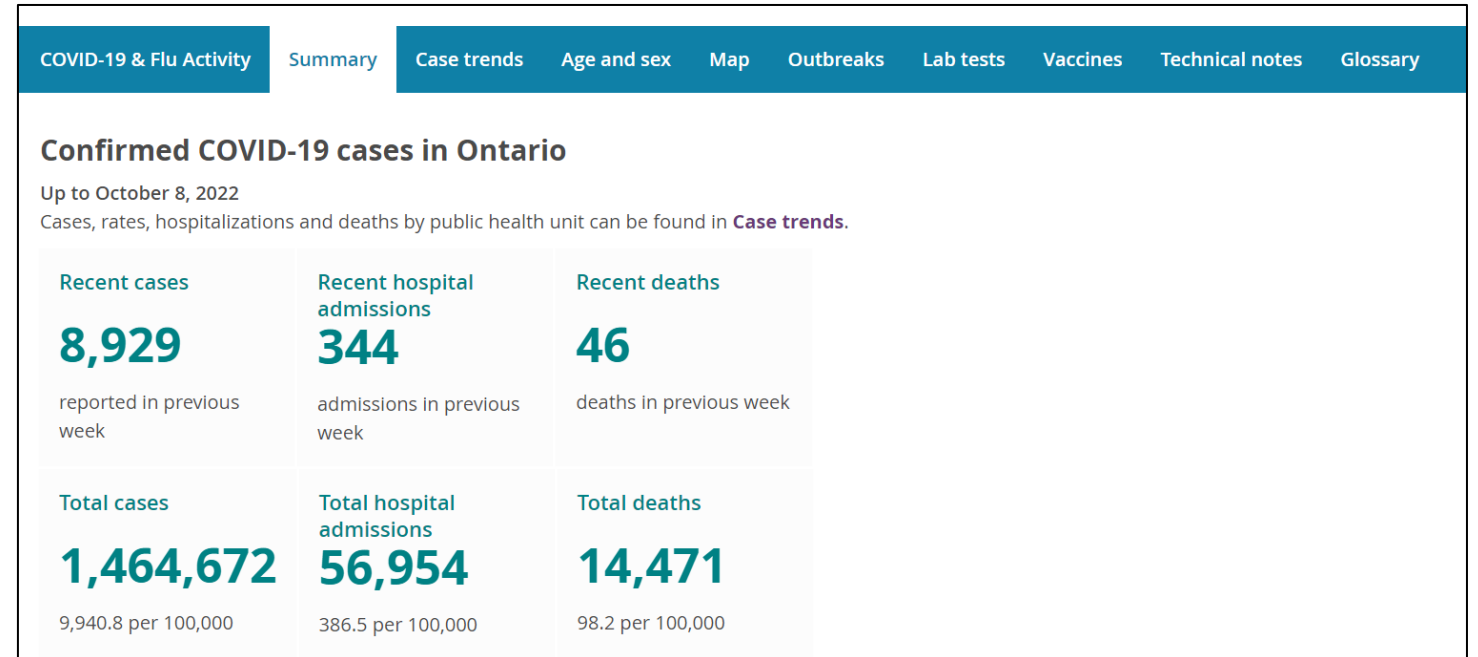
COVID-19 & Flu Activity | Summary | Case trends | Age and sex | Map | Outbreaks | Lab tests | Vaccines | Technical notes | Glossary

Confirmed COVID-19 cases in Ontario

Up to October 8, 2022

Cases, rates, hospitalizations and deaths by public health unit can be found in Case trends.

Recent cases
8,929
reported in previous week

Recent hospital admissions
344
admissions in previous week

Recent deaths
46
deaths in previous week

Total cases
1,464,672
9,940.8 per 100,000

Total hospital admissions
56,954
386.5 per 100,000

Total deaths
14,471
98.2 per 100,000